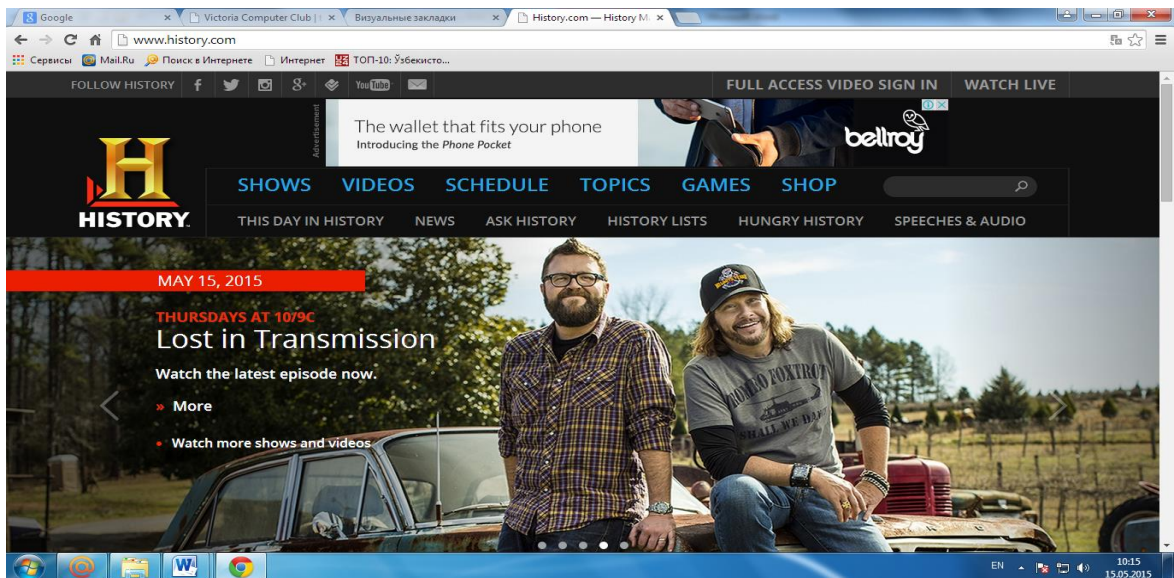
Google ×
Victoria Computer Club | ×
Визуальные закладки ×
History.com — History M ×

www.history.com

Сервисы Mail.Ru Поиск в Интернете Интернет ТОП-10: Ўзбекисто...

FOLLOW HISTORY

FULL ACCESS VIDEO SIGN IN WATCH LIVE

Advertisement
The wallet that fits your phone
Introducing the *Phone Pocket*
bellroy

HISTORY

SHOWS VIDEOS SCHEDULE TOPICS GAMES SHOP

THIS DAY IN HISTORY NEWS ASK HISTORY HISTORY LISTS HUNGRY HISTORY SPEECHES & AUDIO

MAY 15, 2015

THURSDAYS AT 10/9C
Lost in Transmission
Watch the latest episode now.
» More
• Watch more shows and videos

ROMEO FOXTROT
SMALL WE DARE

EN 10:15 15.05.2015